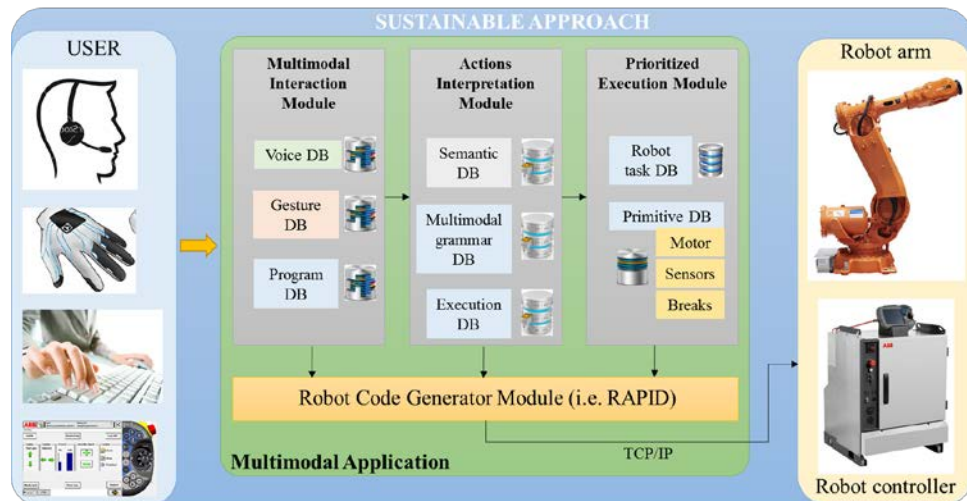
SUSTAINABLE APPROACH

USER

Multimodal Interaction Module

Voice DB

Gesture DB

Program DB

Actions Interpretation Module

Semantic DB

Multimodal grammar DB

Execution DB

Prioritized Execution Module

Robot task DB

Primitive DB

Motor

Sensors

Breaks

Robot arm

Robot Code Generator Module (i.e. RAPID)

TCP/IP

Multimodal Application

Robot controller